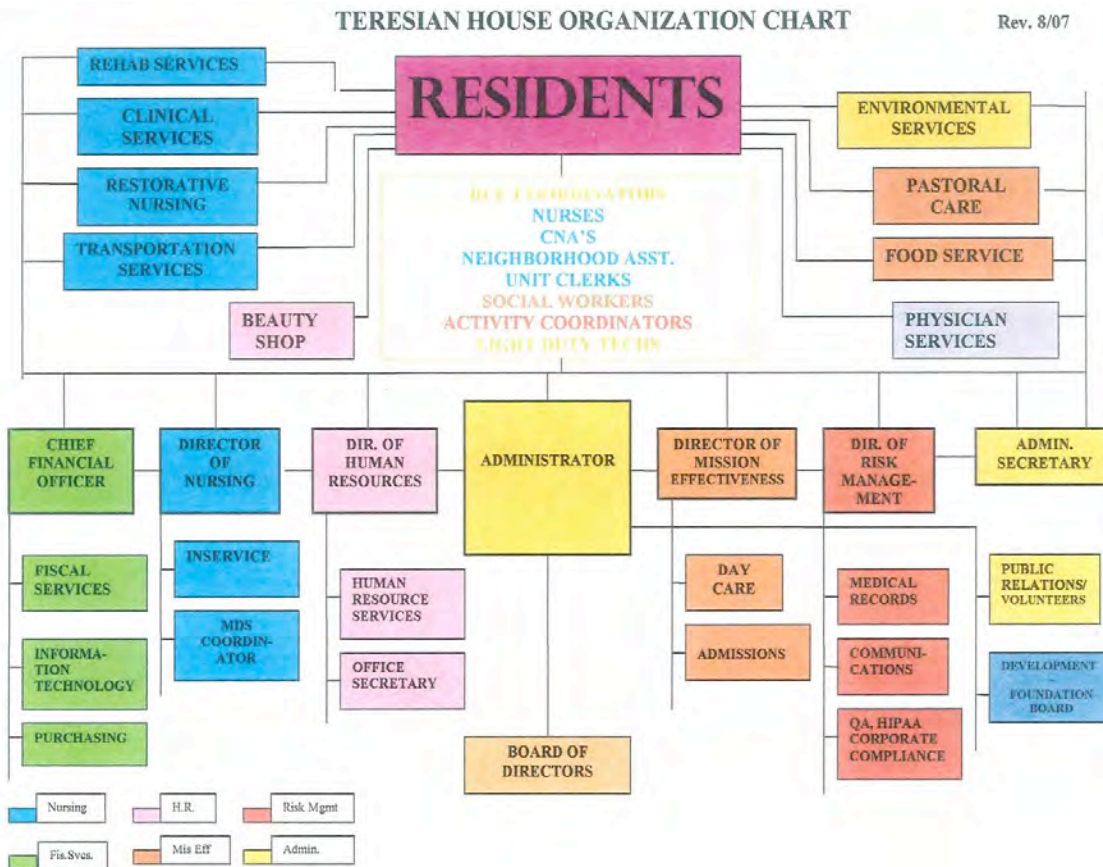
TERESIAN HOUSE ORGANIZATION CHART

Rev. 8/07

REHAB SERVICES

CLINICAL SERVICES

RESTORATIVE NURSING

TRANSPORTATION SERVICES

RESIDENTS

ENVIRONMENTAL SERVICES

PASTORAL CARE

FOOD SERVICE

PHYSICIAN SERVICES

BEAUTY SHOP

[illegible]
NURSES
CNA'S
NEIGHBORHOOD ASST.
UNIT CLERKS
SOCIAL WORKERS
ACTIVITY COORDINATORS
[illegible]

CHIEF FINANCIAL OFFICER

DIRECTOR OF NURSING

DIR. OF HUMAN RESOURCES

ADMINISTRATOR

DIRECTOR OF MISSION EFFECTIVENESS

DIR. OF RISK MANAGEMENT

ADMIN. SECRETARY

FISCAL SERVICES

INFORMATION TECHNOLOGY

PURCHASING

INSERVICE

MDS COORDINATOR

HUMAN RESOURCE SERVICES

OFFICE SECRETARY

DAY CARE

ADMISSIONS

MEDICAL RECORDS

COMMUNICATIONS

QA, HIPAA CORPORATE COMPLIANCE

PUBLIC RELATIONS/ VOLUNTEERS

DEVELOPMENT - FOUNDATION BOARD

BOARD OF DIRECTORS

Nursing

H.R.

Risk Mgmt

Fis.Svcs.

Mis Eff

Admin.